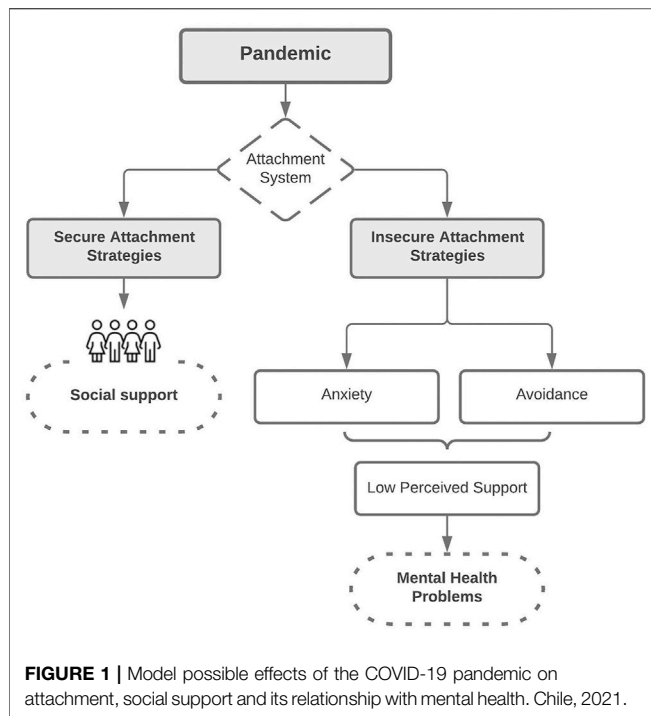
Pandemic

Attachment System

Secure Attachment Strategies

Insecure Attachment Strategies

Social support

Anxiety

Avoidance

Low Perceived Support

Mental Health Problems

**FIGURE 1 |** Model possible effects of the COVID-19 pandemic on attachment, social support and its relationship with mental health. Chile, 2021.